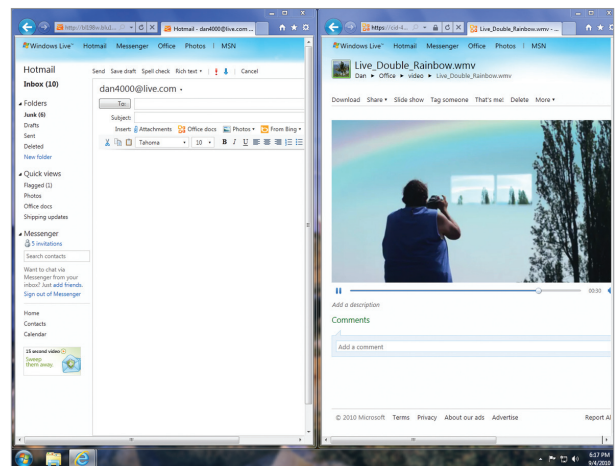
http://bl38w.blu... Hotmail - dan4000@live.com ...

Windows Live Hotmail Messenger Office Photos | MSN

Hotmail
Inbox (10)

Send Save draft Spell check Rich text ▾ | ! ↓ | Cancel

dan4000@live.com ▾

To:
Subject:
Insert: Attachments Office docs Photos ▾ From Bing ▾
Tahoma 10 B I U

Folders
Junk (6)
Drafts
Sent
Deleted
New folder

Quick views
Flagged (1)
Photos
Office docs
Shipping updates

Messenger
5 invitations
Search contacts
Want to chat via Messenger from your inbox? Just add friends.
Sign out of Messenger

Home
Contacts
Calendar

15 second video
Sweep them away.

https://cid-4... Live_Double_Rainbow.wmv - ...

Windows Live Hotmail Messenger Office Photos | MSN

Live_Double_Rainbow.wmv
Dan ▸ Office ▸ video ▸ Live_Double_Rainbow.wmv

Download Share ▾ Slide show Tag someone That's me! Delete More ▾

00:30

Add a description

Comments

Add a comment

© 2010 Microsoft Terms Privacy About our ads Advertise Report Al

6:17 PM
9/4/2010